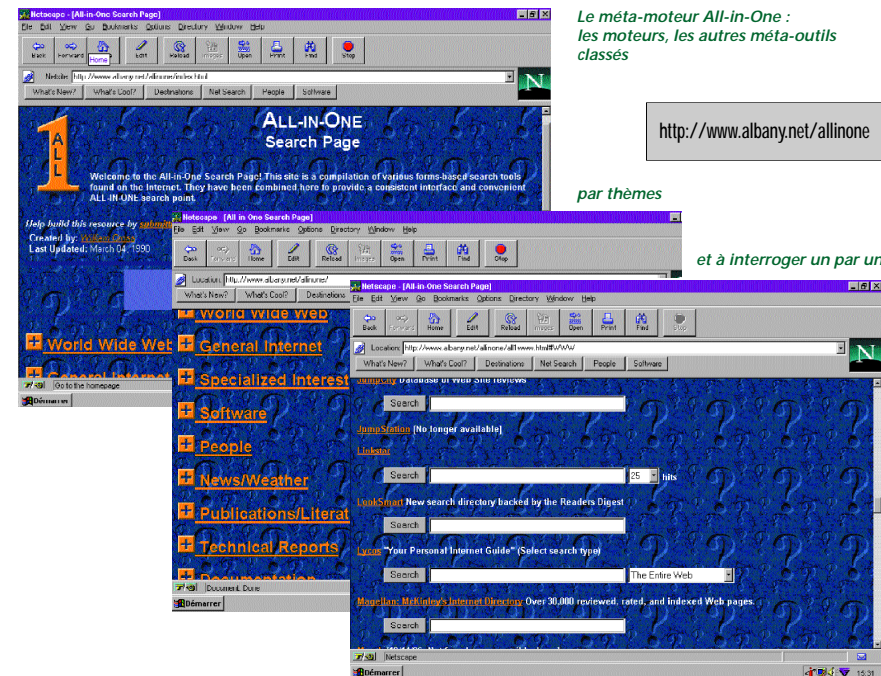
Le méta-moteur All-in-One : les moteurs, les autres méta-outils classés

http://www.albany.net/allinone

par thèmes

et à interroger un par un

Netscape - [All-in-One Search Page]
File Edit View Go Bookmarks Options Directory Window Help
Back Forward Home Edit Reload Images Open Print Find Stop
Netsite: http://www.albany.net/allinone/index.html
What's New? What's Cool? Destinations Net Search People Software

ALL-IN-ONE
Search Page

Welcome to the All-in-One Search Page! This site is a compilation of various forms-based search tools found on the Internet. They have been combined here to provide a consistent interface and convenient ALL-IN-ONE search point.

Help build this resource by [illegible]
Created by: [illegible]
Last Updated: March 04, 1990

World Wide Web
General Internet
Go to the homepage
Démarrer

Netscape - [All in One Search Page]
File Edit View Go Bookmarks Options Directory Window Help
Back Forward Home Edit Reload Images Open Print Find Stop
Location: http://www.albany.net/allinone/
What's New? What's Cool? Destinations
World Wide Web
General Internet
Specialized Interest
Software
People
News/Weather
Publications/Literat
Technical Reports
Documentation
Document: Done
Démarrer

Netscape - [All-in-One Search Page]
File Edit View Go Bookmarks Options Directory Window Help
Back Forward Home Edit Reload Images Open Print Find Stop
Location: http://www.albany.net/allinone/all1www.html#WWW
What's New? What's Cool? Destinations Net Search People Software
Jumpcity Database of Web Site reviews
Search
JumpStation [No longer available]
Linkstar
Search 25 hits
LookSmart New search directory backed by the Readers Digest
Search
Lycos "Your Personal Internet Guide" (Select search type)
Search The Entire Web
Magellan: McKinley's Internet Directory Over 30,000 reviewed, rated, and indexed Web pages.
Search
Netscape
Démarrer
15:31